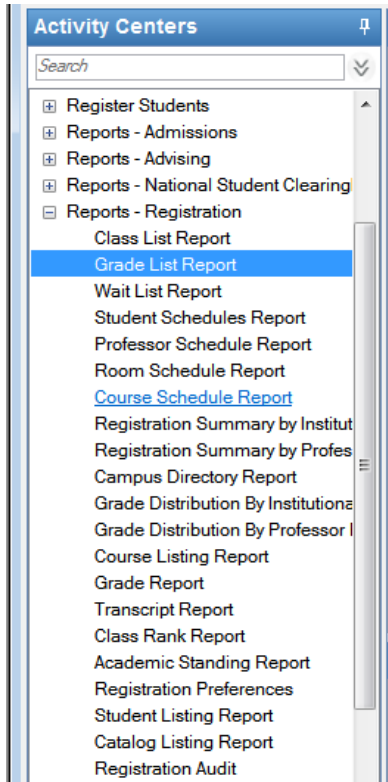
Activity Centers

Search

Register Students
Reports - Admissions
Reports - Advising
Reports - National Student Clearing
Reports - Registration
Class List Report
Grade List Report
Wait List Report
Student Schedules Report
Professor Schedule Report
Room Schedule Report
Course Schedule Report
Registration Summary by Institut
Registration Summary by Profes
Campus Directory Report
Grade Distribution By Institutiona
Grade Distribution By Professor I
Course Listing Report
Grade Report
Transcript Report
Class Rank Report
Academic Standing Report
Registration Preferences
Student Listing Report
Catalog Listing Report
Registration Audit